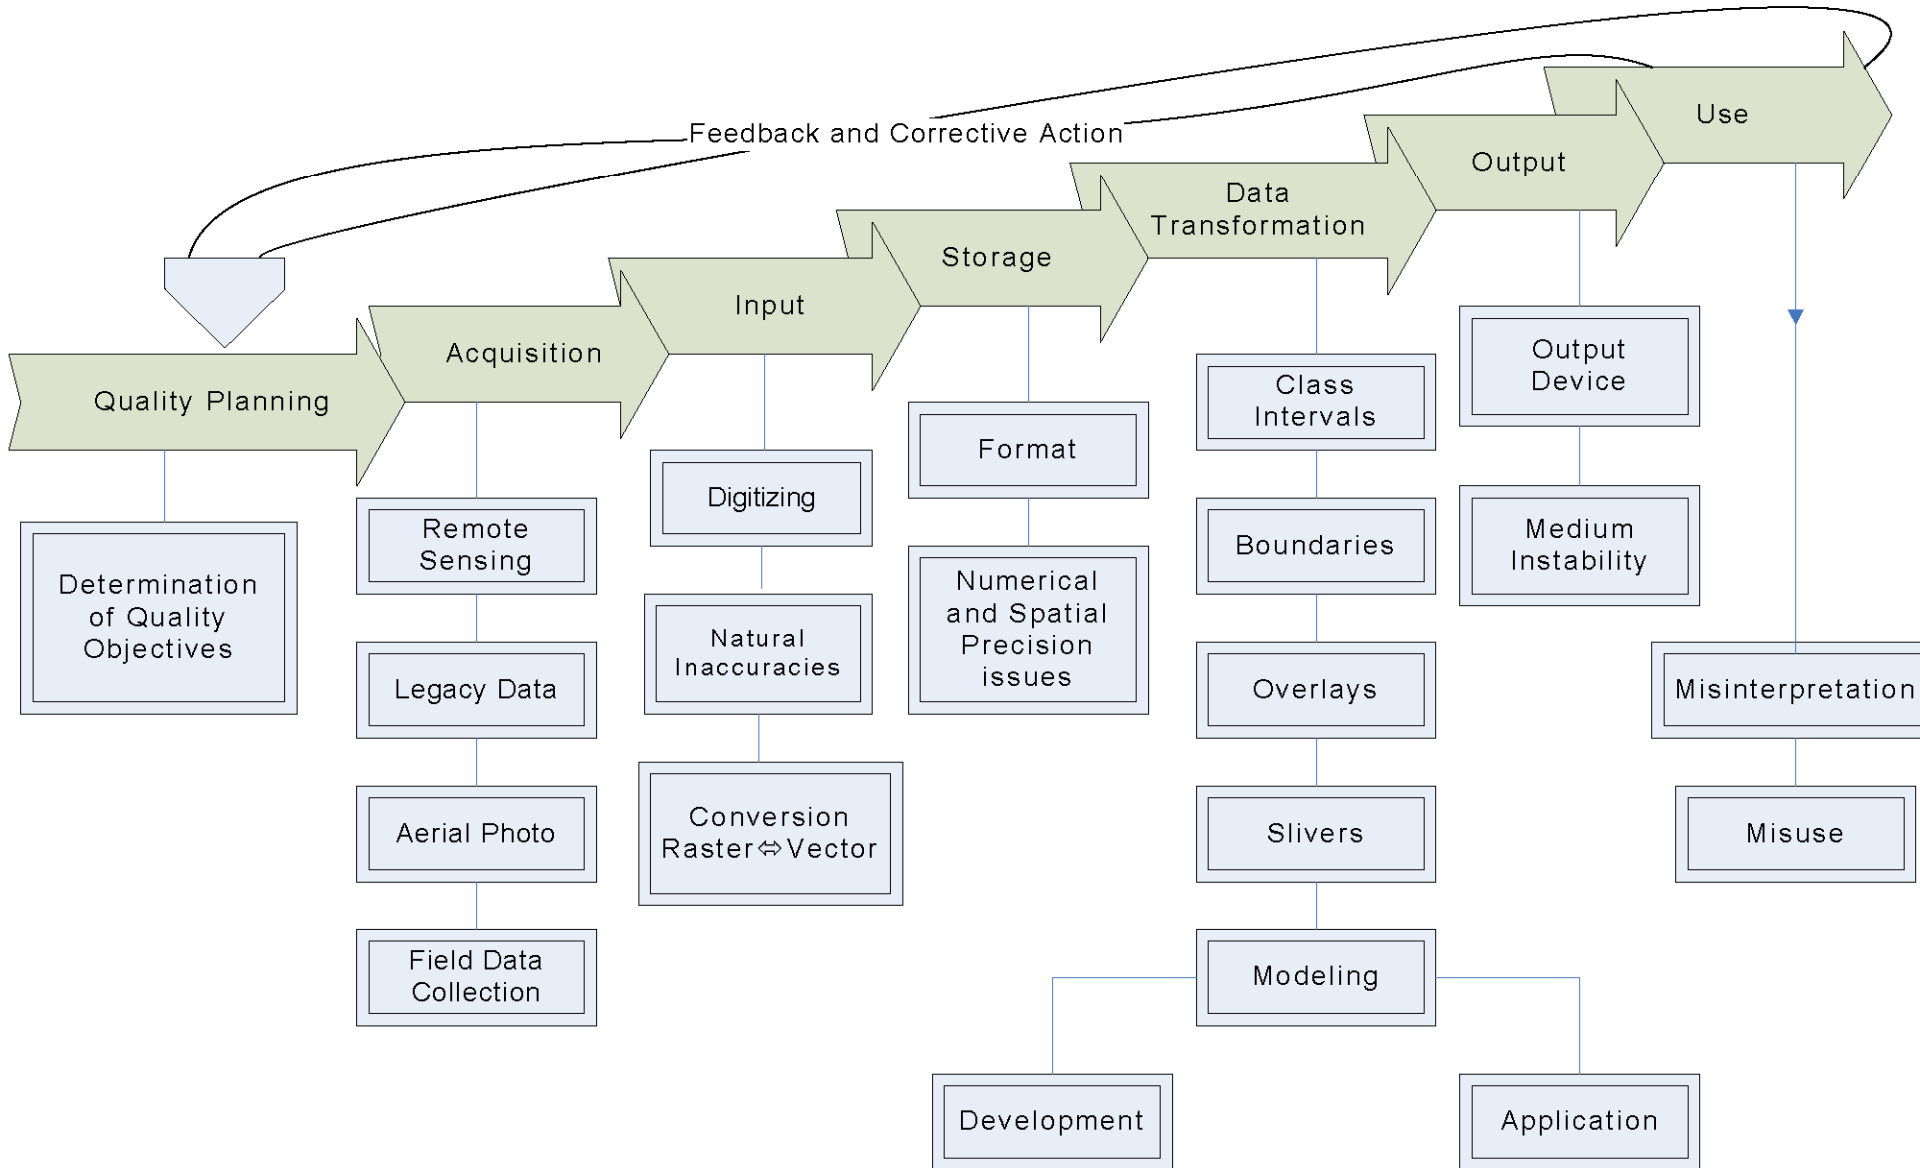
Feedback and Corrective Action

Quality Planning

Determination of Quality Objectives

Acquisition

Remote Sensing

Legacy Data

Aerial Photo

Field Data Collection

Input

Digitizing

Natural Inaccuracies

Conversion Raster⇔Vector

Storage

Format

Numerical and Spatial Precision issues

Data Transformation

Class Intervals

Boundaries

Overlays

Slivers

Modeling

Development

Application

Output

Output Device

Medium Instability

Use

Misinterpretation

Misuse